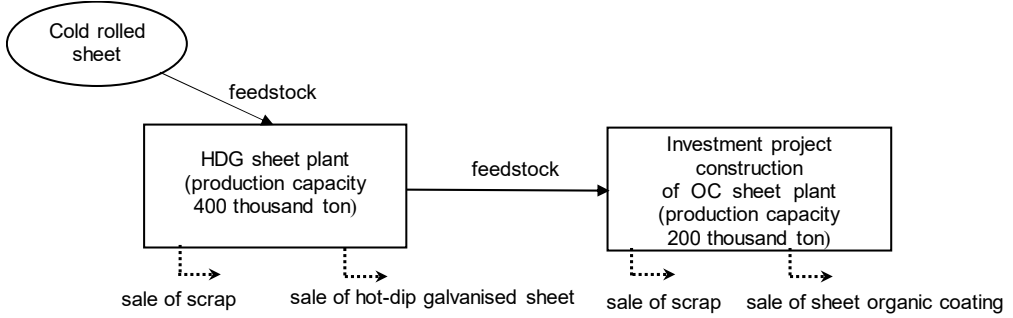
Cold rolled sheet

feedstock

HDG sheet plant (production capacity 400 thousand ton)

feedstock

Investment project construction of OC sheet plant (production capacity 200 thousand ton)

sale of scrap

sale of hot-dip galvanised sheet

sale of scrap

sale of sheet organic coating